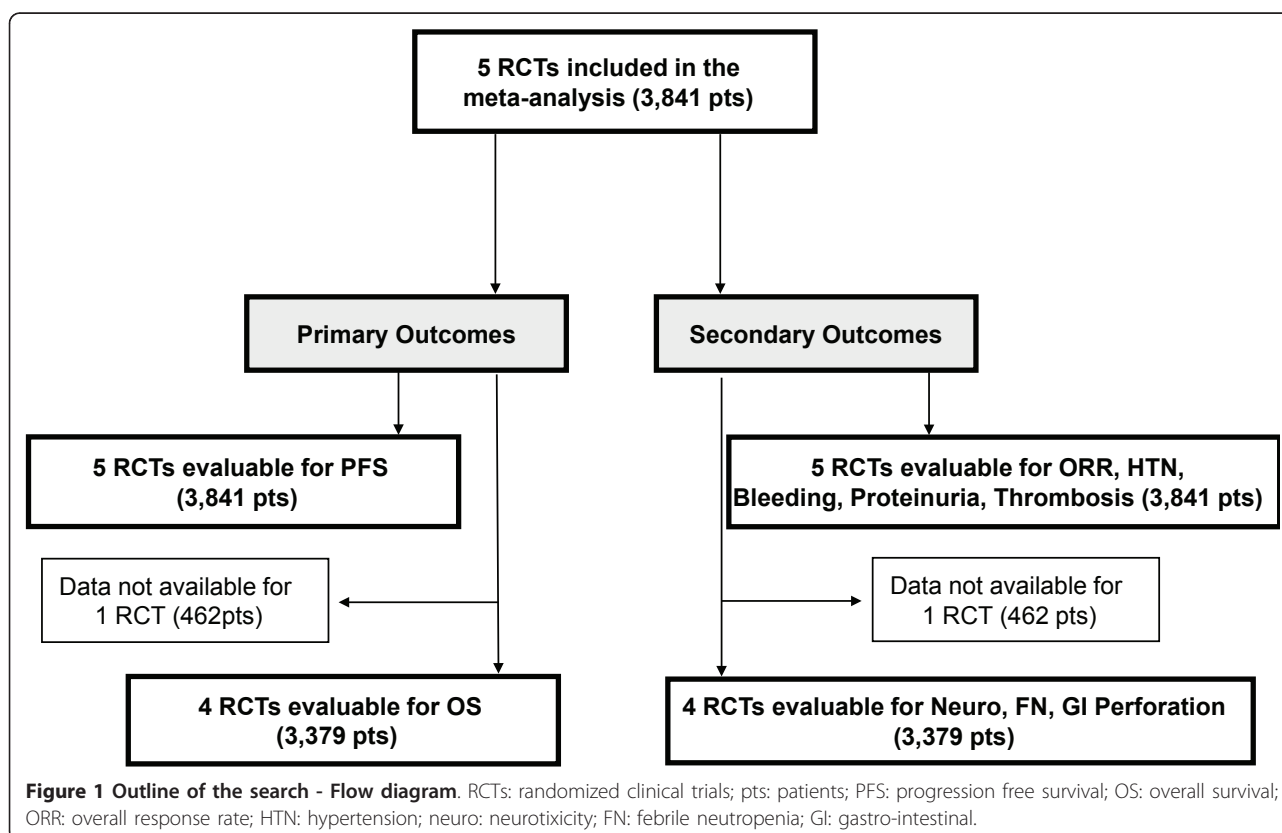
5 RCTs included in the meta-analysis (3,841 pts)

Primary Outcomes

Secondary Outcomes

5 RCTs evaluable for PFS (3,841 pts)

5 RCTs evaluable for ORR, HTN, Bleeding, Proteinuria, Thrombosis (3,841 pts)

Data not available for 1 RCT (462pts)

Data not available for 1 RCT (462 pts)

4 RCTs evaluable for OS (3,379 pts)

4 RCTs evaluable for Neuro, FN, GI Perforation (3,379 pts)

**Figure 1 Outline of the search - Flow diagram**. RCTs: randomized clinical trials; pts: patients; PFS: progression free survival; OS: overall survival; ORR: overall response rate; HTN: hypertension; neuro: neurotixicity; FN: febrile neutropenia; GI: gastro-intestinal.